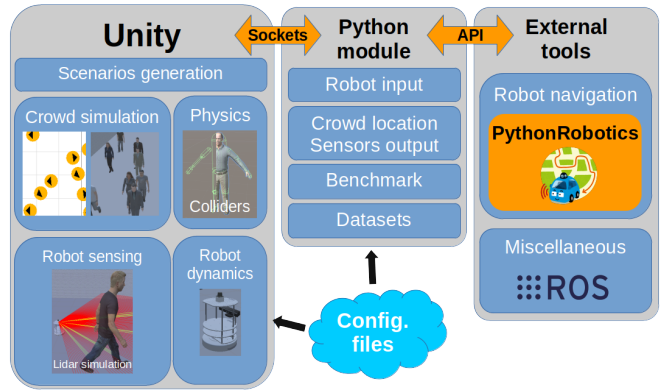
Unity

Sockets

Python module

API

External tools

Scenarios generation

Crowd simulation

Physics

Colliders

Robot sensing

Lidar simulation

Robot dynamics

Robot input

Crowd location Sensors output

Benchmark

Datasets

Config. files

Robot navigation

PythonRobotics

Miscellaneous

ROS